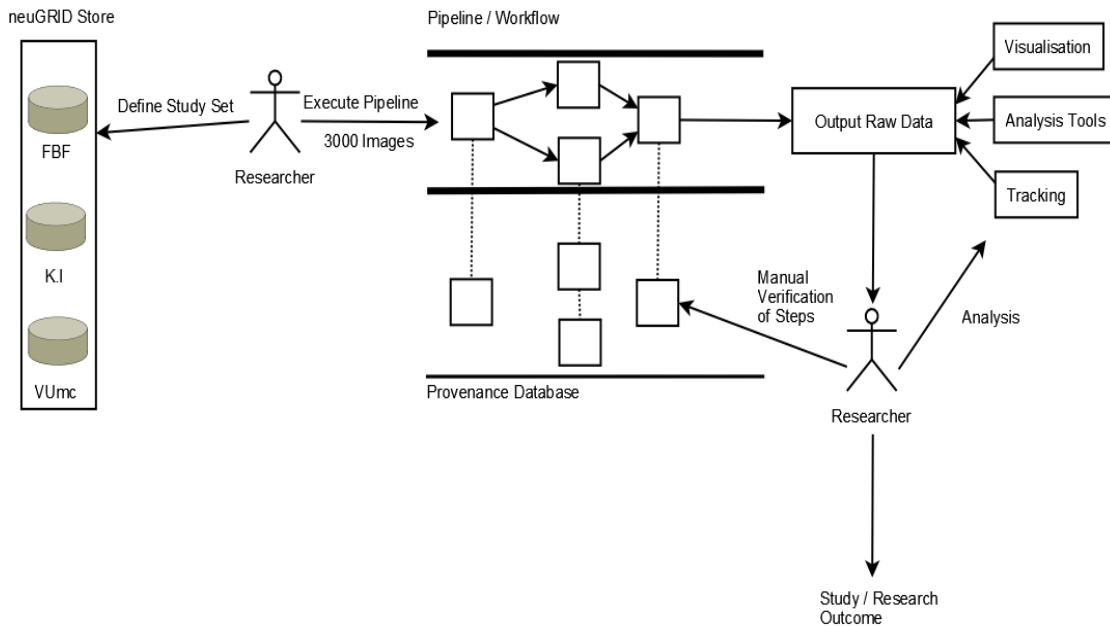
neuGRID Store

FBF

K.I

VUmc

Define Study Set

Researcher

Execute Pipeline

3000 Images

Pipeline / Workflow

Provenance Database

Output Raw Data

Visualisation

Analysis Tools

Tracking

Manual Verification of Steps

Analysis

Researcher

Study / Research Outcome